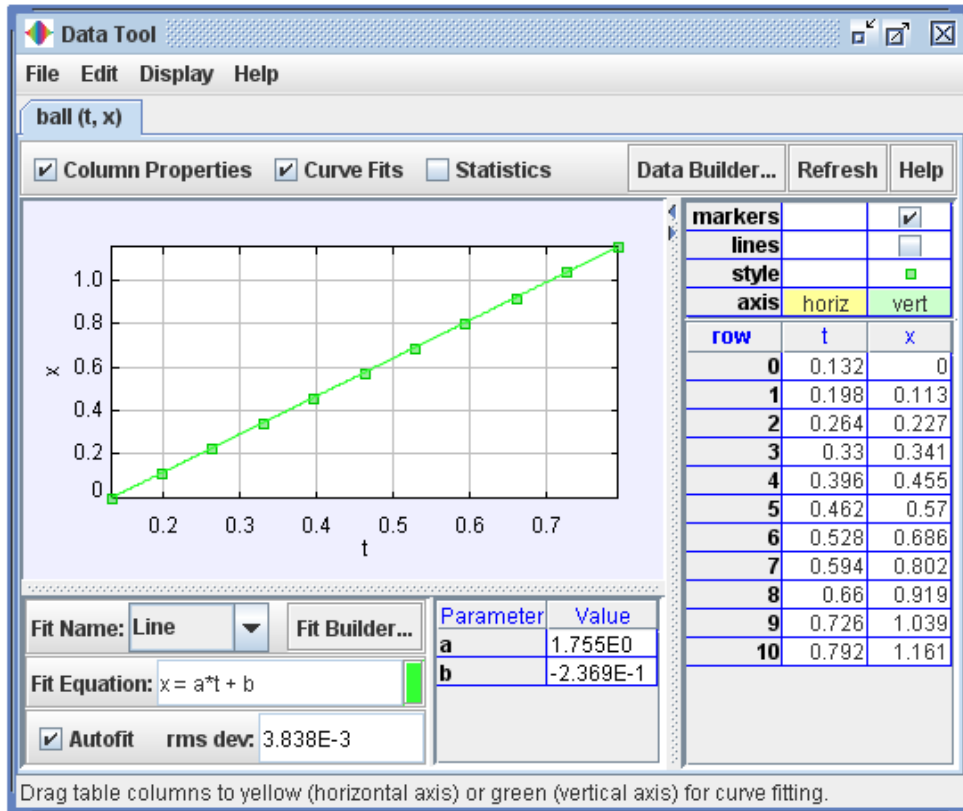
Data Tool

File Edit Display Help

ball (t, x)

Column Properties Curve Fits Statistics Data Builder... Refresh Help

1.0
0.8
x 0.6
0.4
0.2
0
0.2 0.3 0.4 0.5 0.6 0.7
t

| markers | | ✓ |
|---|---|---|
| lines | | |
| style | | |
| axis | horiz | vert |

| row | t | x |
|---|---|---|
| 0 | 0.132 | 0 |
| 1 | 0.198 | 0.113 |
| 2 | 0.264 | 0.227 |
| 3 | 0.33 | 0.341 |
| 4 | 0.396 | 0.455 |
| 5 | 0.462 | 0.57 |
| 6 | 0.528 | 0.686 |
| 7 | 0.594 | 0.802 |
| 8 | 0.66 | 0.919 |
| 9 | 0.726 | 1.039 |
| 10 | 0.792 | 1.161 |

Fit Name: Line Fit Builder...

Fit Equation: x = a*t + b

Autofit rms dev: 3.838E-3

| Parameter | Value |
|---|---|
| a | 1.755E0 |
| b | -2.369E-1 |

Drag table columns to yellow (horizontal axis) or green (vertical axis) for curve fitting.